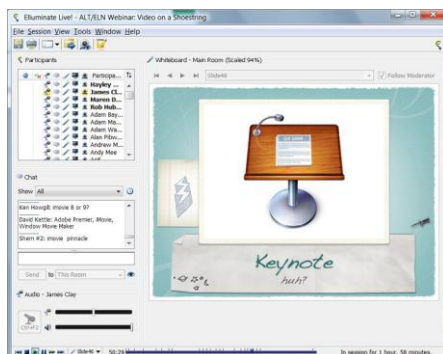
Elluminate Live! - ALT/ELN Webinar: Video on a Shoestring

File Session View Tools Window Help

Participants

Participa...
Hayley ...
James Cl...
Maren D...
Rob Hub...
Adam Bay...
Adam Mo...
Adam We...
Alan Pillw...
Alison Fl...
Andy Mee

Whiteboard - Main Room (Scaled 94%)

Slide46

Follow Moderator

Chat

Show All

Ken Howgill: movie 8 or 9?

David Kettle: Adobe Premier, Movie, Window Movie Maker

Shain #2: movie pinnacle

Send to This Room

Audio - James Clay

Keynote

huh?

Slide46

In session for 1 hour, 58 minutes.